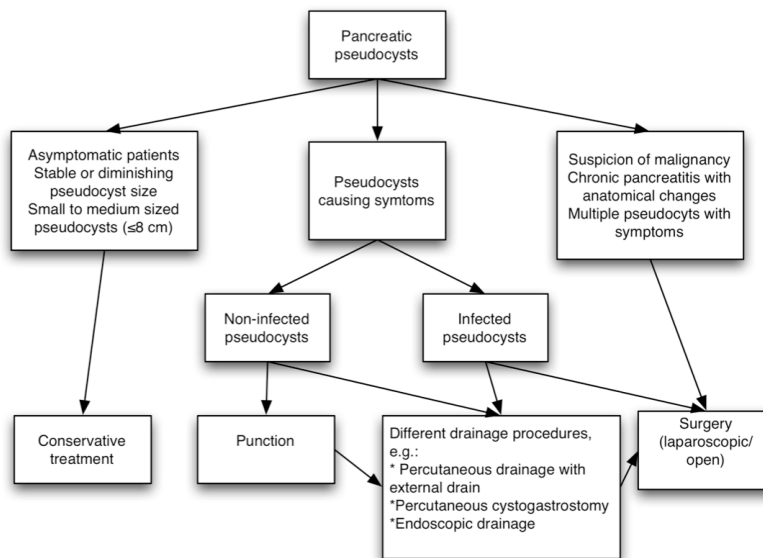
Pancreatic pseudocysts

Asymptomatic patients
Stable or diminishing pseudocyst size
Small to medium sized pseudocysts (≤8 cm)

Pseudocysts causing symtoms

Suspicion of malignancy
Chronic pancreatitis with anatomical changes
Multiple pseudocyts with symptoms

Non-infected pseudocysts

Infected pseudocysts

Conservative treatment

Punction

Different drainage procedures, e.g.:
* Percutaneous drainage with external drain
*Percutaneous cystogastrostomy
*Endoscopic drainage

Surgery (laparoscopic/ open)